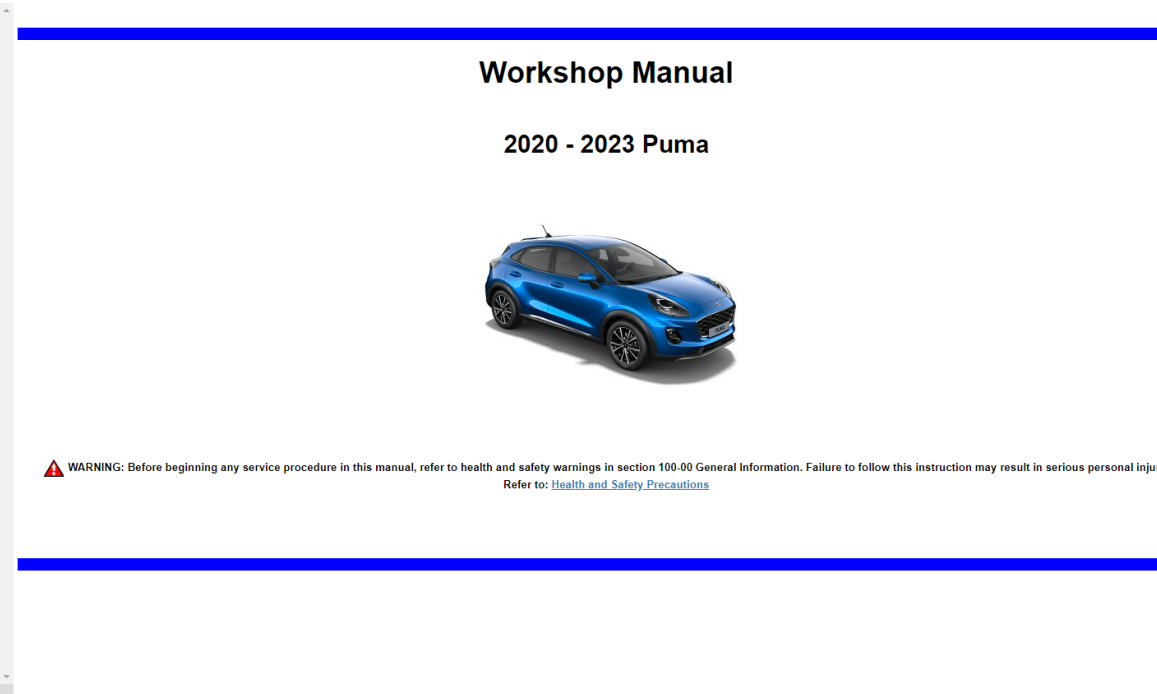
Workshop Manual

2020 - 2023 Puma

WARNING: Before beginning any service procedure in this manual, refer to health and safety warnings in section 100-00 General Information. Failure to follow this instruction may result in serious personal inju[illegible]
Refer to: Health and Safety Precautions